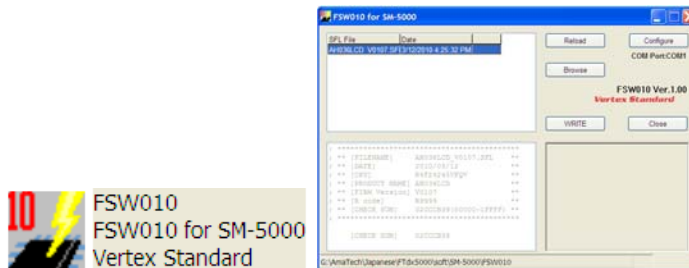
10

FSW010
FSW010 for SM-5000
Vertex Standard

FSW010 for SM-5000

| SFL File | Date |
|---|---|
| AH036LCD_V0107.SFL | 3/12/2010 4:25:32 PM |

Reload
Configure
COM Port:COM1
Browse
FSW010 Ver.1.00
Vertex Standard
WRITE
Close

; ** [FILENAME] AH036LCD_V0107.SFL **
; ** [DATE] 2010/03/12 **
; ** [ID] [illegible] **
; ** [PRODUCT NAME] AH036LCD **
; ** [FIRM Version] V0107 **
; ** [H code] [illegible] **
; ** [CHECK SUM] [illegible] **

[CHECK SUM] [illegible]

G:\AmaTech\Japanese\FTdx5000\soft\SM-5000\FSW010